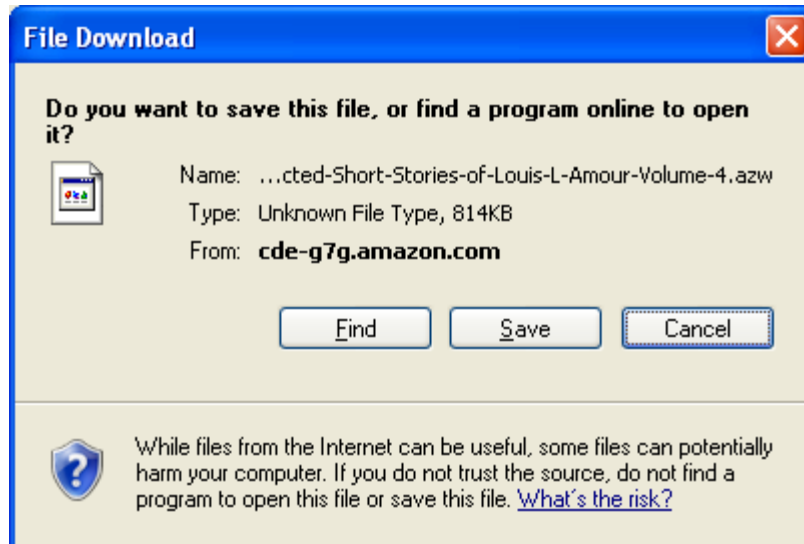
File Download

Do you want to save this file, or find a program online to open it?

Name: ...cted-Short-Stories-of-Louis-L-Amour-Volume-4.azw
Type: Unknown File Type, 814KB
From: cde-g7g.amazon.com

Find Save Cancel

While files from the Internet can be useful, some files can potentially harm your computer. If you do not trust the source, do not find a program to open this file or save this file. What's the risk?